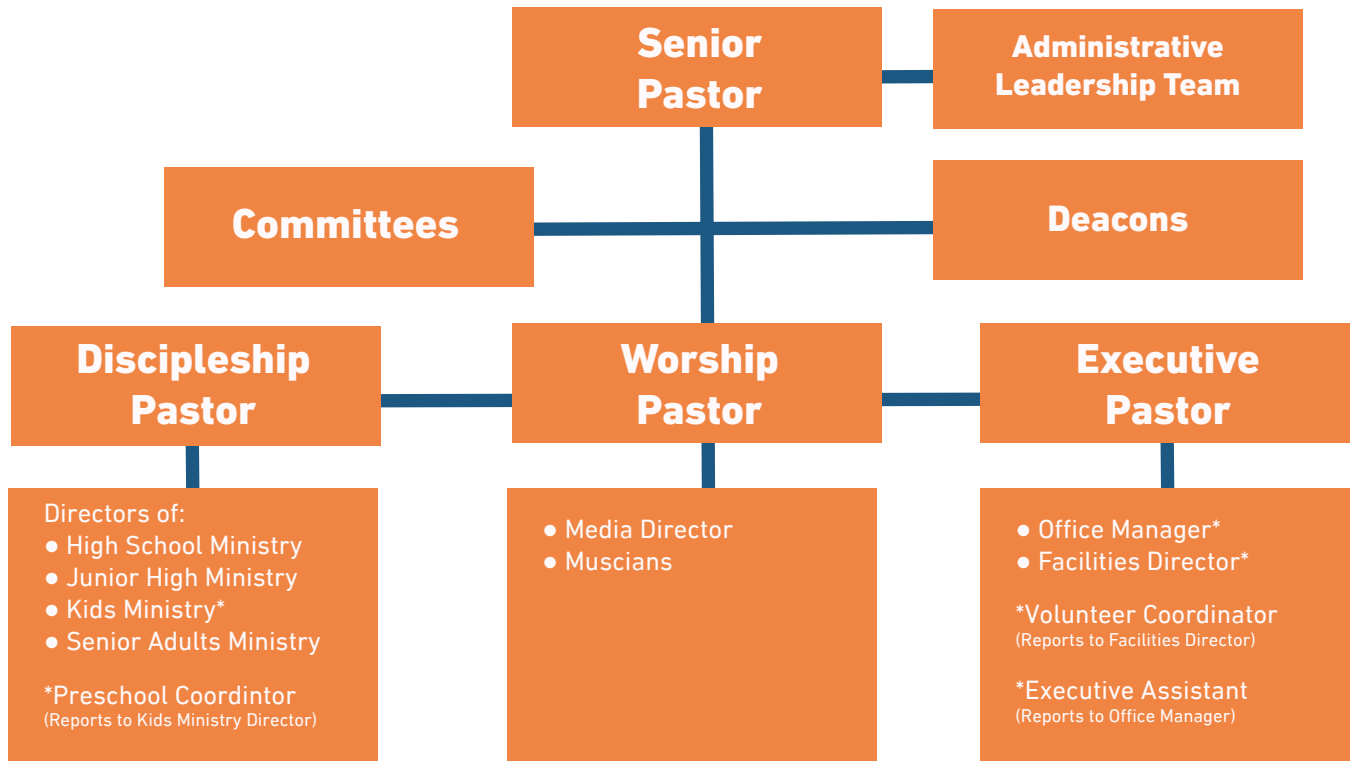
Senior Pastor

Administrative Leadership Team

Committees

Deacons

Discipleship Pastor

Worship Pastor

Executive Pastor

Directors of:
● High School Ministry
● Junior High Ministry
● Kids Ministry*
● Senior Adults Ministry

*Preschool Coordintor
(Reports to Kids Ministry Director)

● Media Director
● Muscians

● Office Manager*
● Facilities Director*

*Volunteer Coordinator
(Reports to Facilities Director)

*Executive Assistant
(Reports to Office Manager)